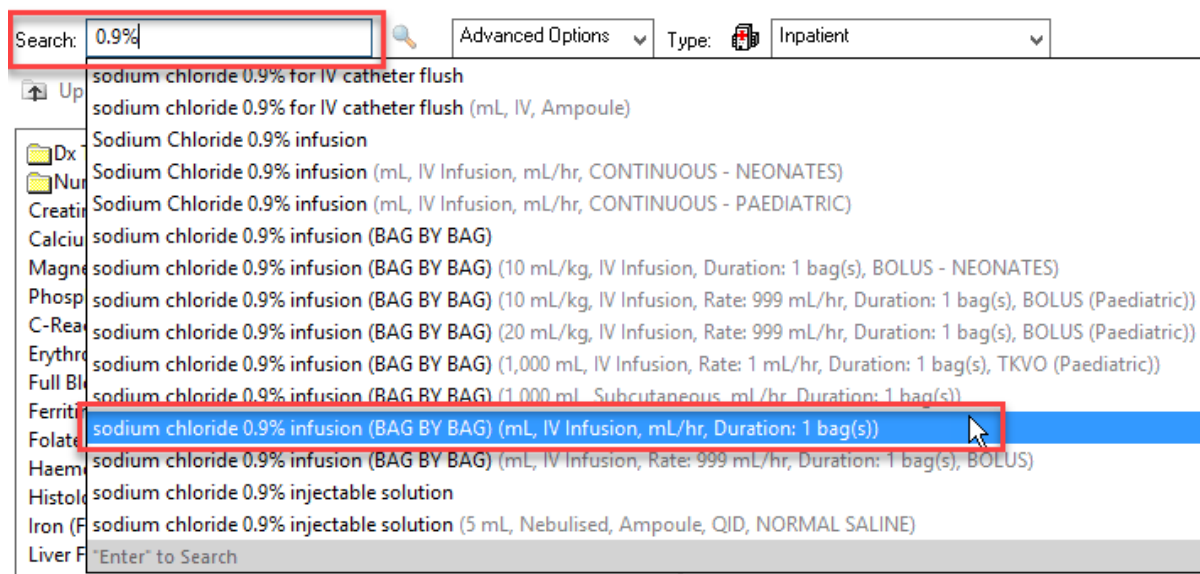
Search: 0.9%

Advanced Options

Type: Inpatient

Up

Dx
Nu
Creati
Calciu
Magne
Phosp
C-Rea
Erythr
Full Bl
Ferriti
Folate
Haem
Histol
Iron (F
Liver F

sodium chloride 0.9% for IV catheter flush
sodium chloride 0.9% for IV catheter flush (mL, IV, Ampoule)
Sodium Chloride 0.9% infusion
Sodium Chloride 0.9% infusion (mL, IV Infusion, mL/hr, CONTINUOUS - NEONATES)
Sodium Chloride 0.9% infusion (mL, IV Infusion, mL/hr, CONTINUOUS - PAEDIATRIC)
sodium chloride 0.9% infusion (BAG BY BAG)
sodium chloride 0.9% infusion (BAG BY BAG) (10 mL/kg, IV Infusion, Duration: 1 bag(s), BOLUS - NEONATES)
sodium chloride 0.9% infusion (BAG BY BAG) (10 mL/kg, IV Infusion, Rate: 999 mL/hr, Duration: 1 bag(s), BOLUS (Paediatric))
sodium chloride 0.9% infusion (BAG BY BAG) (20 mL/kg, IV Infusion, Rate: 999 mL/hr, Duration: 1 bag(s), BOLUS (Paediatric))
sodium chloride 0.9% infusion (BAG BY BAG) (1,000 mL, IV Infusion, Rate: 1 mL/hr, Duration: 1 bag(s), TKVO (Paediatric))
sodium chloride 0.9% infusion (BAG BY BAG) (1,000 mL, Subcutaneous, mL/hr, Duration: 1 bag(s))
sodium chloride 0.9% infusion (BAG BY BAG) (mL, IV Infusion, mL/hr, Duration: 1 bag(s))
sodium chloride 0.9% infusion (BAG BY BAG) (mL, IV Infusion, Rate: 999 mL/hr, Duration: 1 bag(s), BOLUS)
sodium chloride 0.9% injectable solution
sodium chloride 0.9% injectable solution (5 mL, Nebulised, Ampoule, QID, NORMAL SALINE)
"Enter" to Search